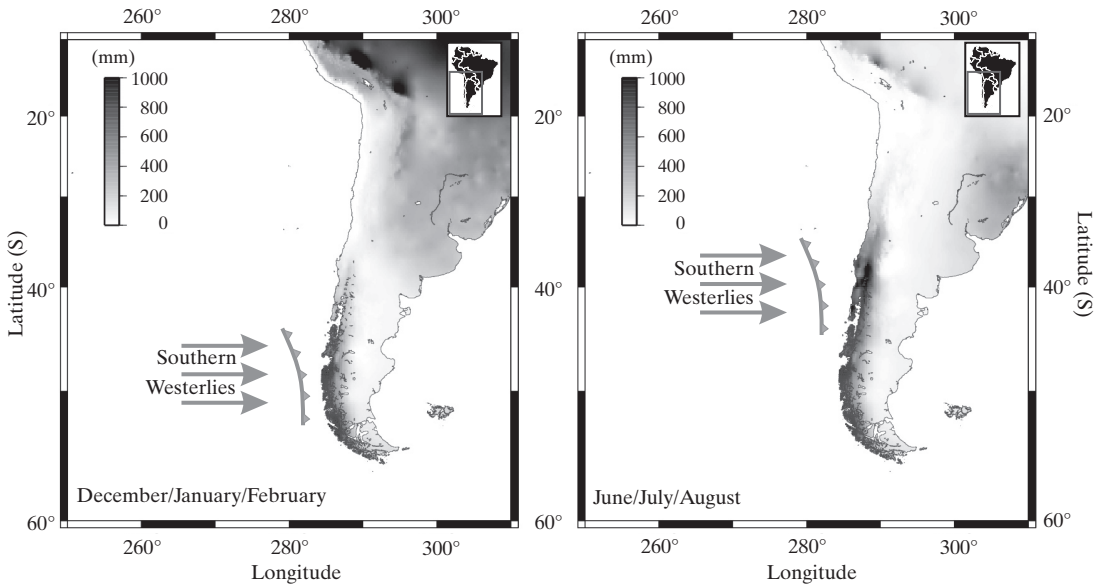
260° 280° 300°

(mm)
1000
800
600
400
200
0

20°
40°
60°

Latitude (S)

Southern
Westerlies

December/January/February

260° 280° 300°
Longitude

260° 280° 300°

(mm)
1000
800
600
400
200
0

20°
40°
60°

20°
40°
60°

Latitude (S)

Southern
Westerlies

June/July/August

260° 280° 300°
Longitude